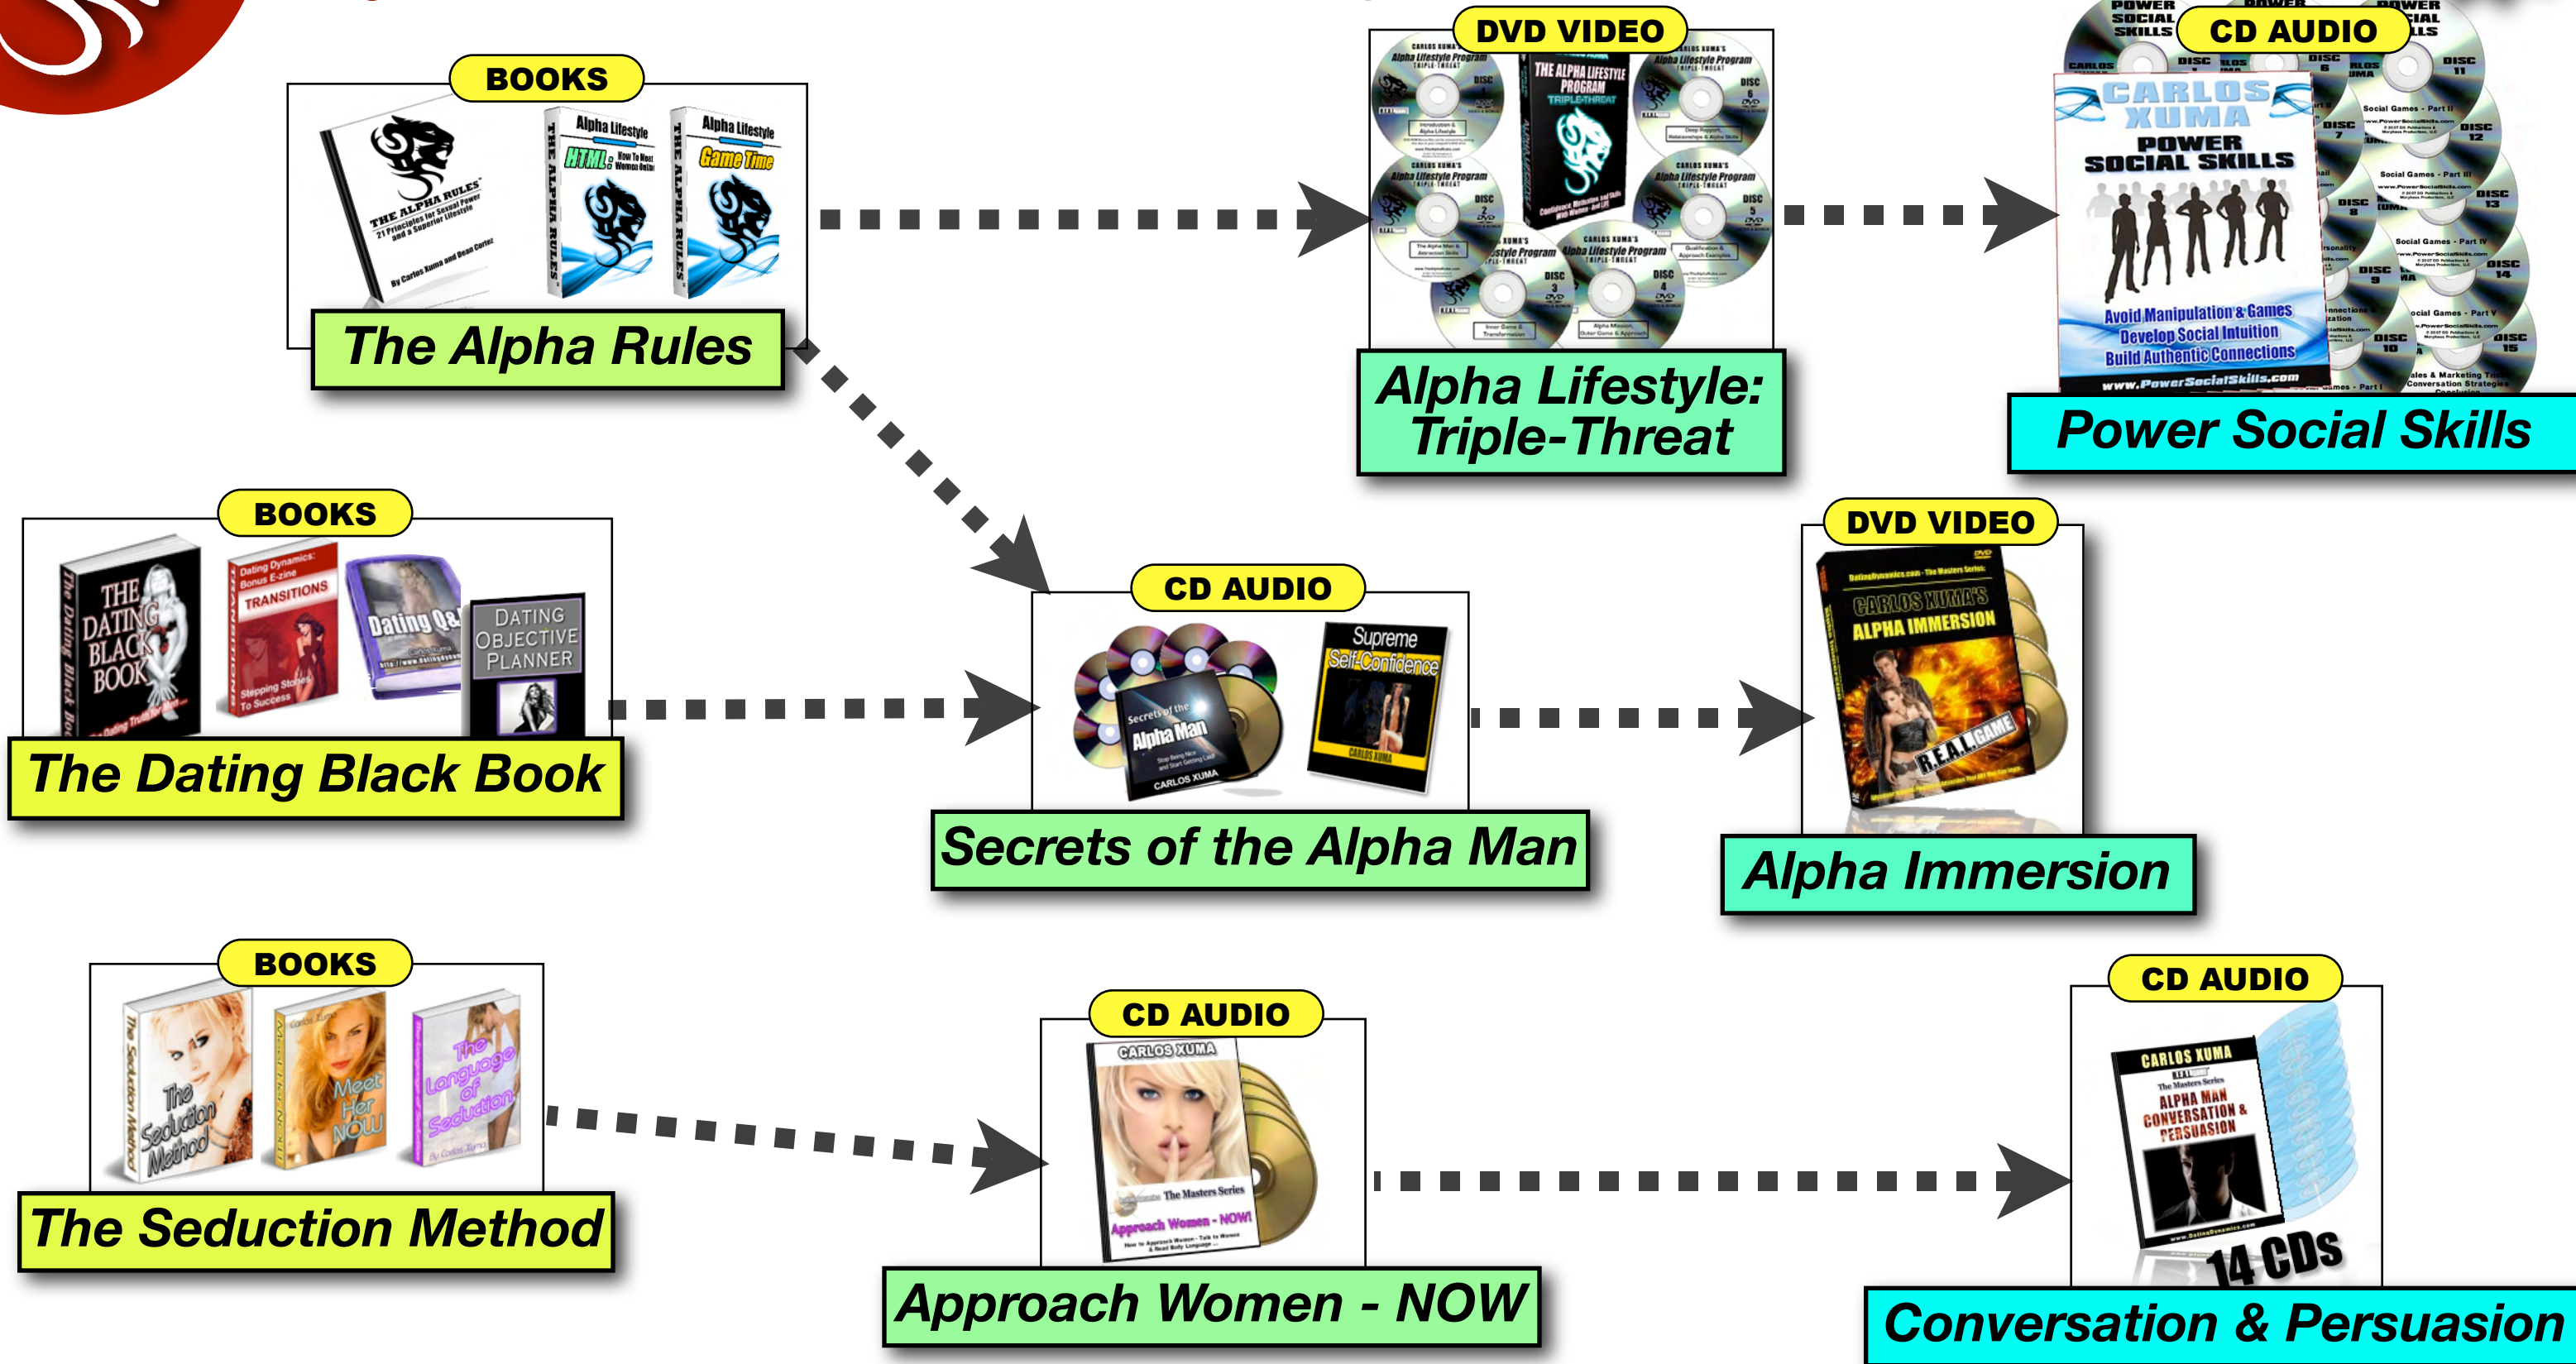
BOOKS

THE ALPHA RULES

21 Principles for Sexual Power and a Superior Lifestyle

By Carlos Xuma and Dean Cortez

Alpha Lifestyle

HTML: How To Meet Women Online

Alpha Lifestyle

Game Time

The Alpha Rules

DVD VIDEO

THE ALPHA LIFESTYLE PROGRAM

TRIPLE-THREAT

Alpha Lifestyle Program

DISC

Alpha Lifestyle: Triple-Threat

CD AUDIO

CARLOS XUMA

POWER SOCIAL SKILLS

Avoid Manipulation & Games

Develop Social Intuition

Build Authentic Connections

www.PowerSocialSkills.com

Power Social Skills

BOOKS

THE DATING BLACK BOOK

Dating Dynamics: Bonus E-zine

TRANSITIONS

Stepping Stones To Success

Dating Q&A

DATING OBJECTIVE PLANNER

The Dating Black Book

CD AUDIO

Secrets of the Alpha Man

CARLOS XUMA

Supreme Self-Confidence

Secrets of the Alpha Man

DVD VIDEO

CARLOS XUMA'S

ALPHA IMMERSION

R.E.A.L. GAME

Alpha Immersion

BOOKS

The Seduction Method

Meet Her NOW

The Language of Seduction

The Seduction Method

CD AUDIO

CARLOS XUMA

The Masters Series

Approach Women - NOW!

Approach Women - NOW

CD AUDIO

CARLOS XUMA

The Masters Series

ALPHA MAN CONVERSATION & PERSUASION

14 CDs

Conversation & Persuasion